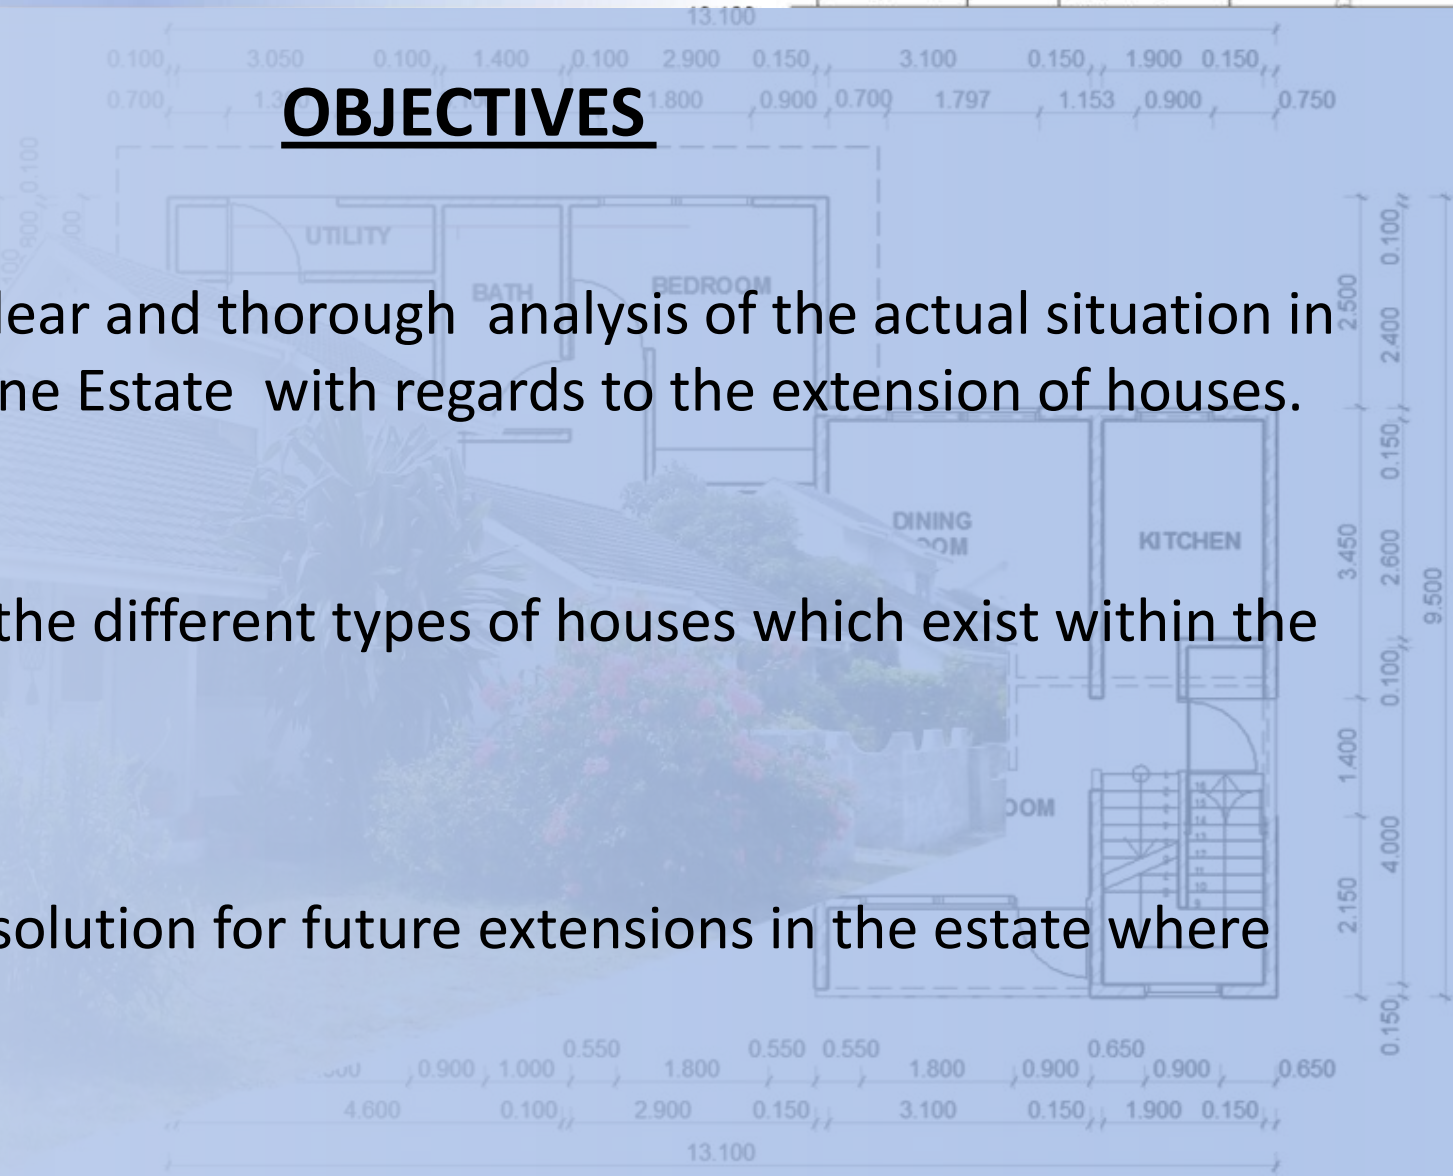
13.100

0.100 3.050 0.100 1.400 0.100 2.900 0.150 3.100 0.150 1.900 0.150

0.700 1.3 1.800 0.900 0.700 1.797 1.153 0.900 0.750

OBJECTIVES

UTILITY

BATH BEDROOM

lear and thorough analysis of the actual situation in ne Estate with regards to the extension of houses.

DINING OOM

KITCHEN

the different types of houses which exist within the

OOM

solution for future extensions in the estate where

2.500 2.400 0.100 0.150 3.450 2.600 9.500 0.100 1.400 4.000 2.150 0.150

00 0.900 1.000 0.550 1.800 0.550 0.550 1.800 0.900 0.650 0.900 0.650

4.600 0.100 2.900 0.150 3.100 0.150 1.900 0.150

13.100